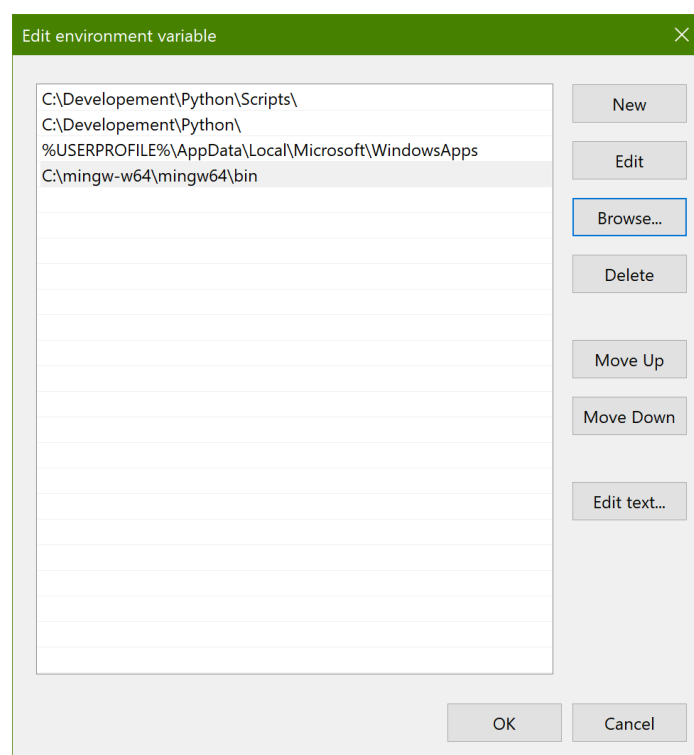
Edit environment variable

C:\Developement\Python\Scripts\
C:\Developement\Python\
%USERPROFILE%\AppData\Local\Microsoft\WindowsApps
C:\mingw-w64\mingw64\bin

New
Edit
Browse...
Delete
Move Up
Move Down
Edit text...

OK
Cancel